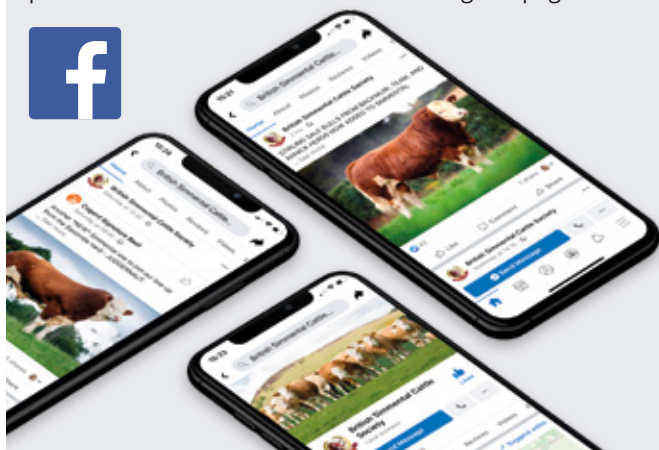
f

British Simmental Cattle...

British Simmental Cattle Society

Send Message

British Simmental Cattle...

British Simmental Cattle Society

Send Message

British Simmental Cattle...

British Simmental Cattle Society

Send Message

Like

Comment

Share